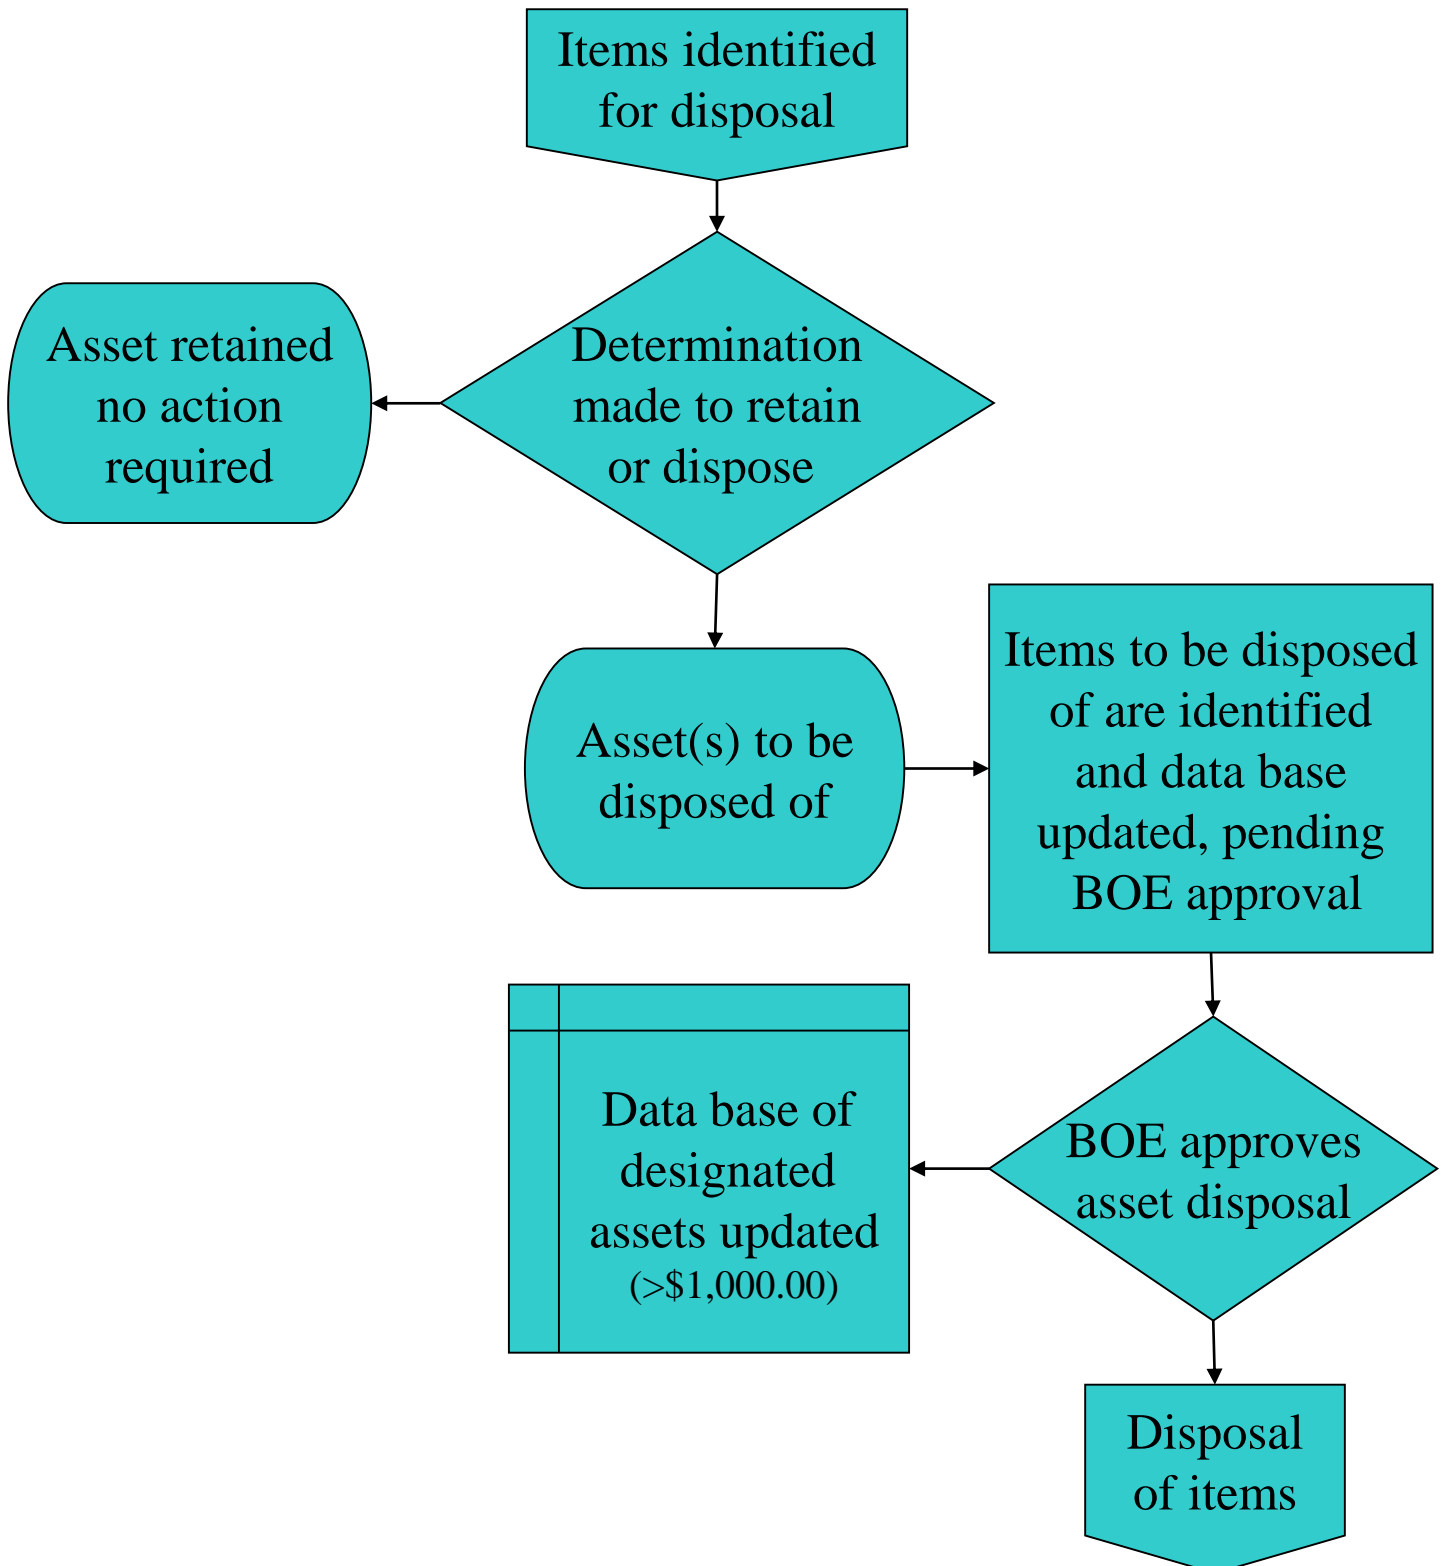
Items identified for disposal

Asset retained no action required

Determination made to retain or dispose

Asset(s) to be disposed of

Items to be disposed of are identified and data base updated, pending BOE approval

Data base of designated assets updated (>$1,000.00)

BOE approves asset disposal

Disposal of items